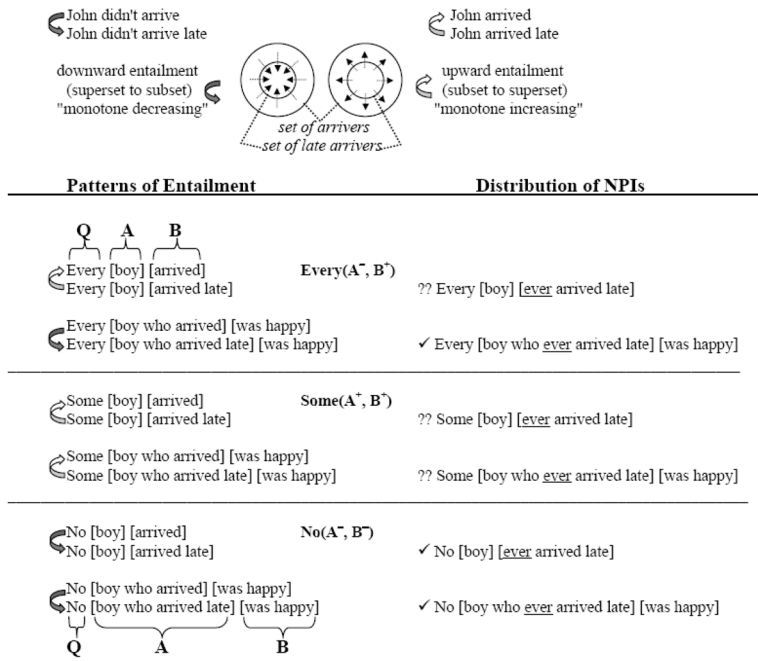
John didn't arrive
John didn't arrive late

John arrived
John arrived late

downward entailment (superset to subset) "monotone decreasing"

upward entailment (subset to superset) "monotone increasing"

set of arrivers
set of late arrivers

**Patterns of Entailment**

**Distribution of NPIs**

Q A B

Every [boy] [arrived]
Every [boy] [arrived late]

**Every($A^-$, $B^+$)**

?? Every [boy] [ever arrived late]

Every [boy who arrived] [was happy]
Every [boy who arrived late] [was happy]

✓ Every [boy who ever arrived late] [was happy]

Some [boy] [arrived]
Some [boy] [arrived late]

**Some($A^+$, $B^+$)**

?? Some [boy] [ever arrived late]

Some [boy who arrived] [was happy]
Some [boy who arrived late] [was happy]

?? Some [boy who ever arrived late] [was happy]

No [boy] [arrived]
No [boy] [arrived late]

**No($A^-$, $B^-$)**

✓ No [boy] [ever arrived late]

No [boy who arrived] [was happy]
No [boy who arrived late] [was happy]

✓ No [boy who ever arrived late] [was happy]

Q A B